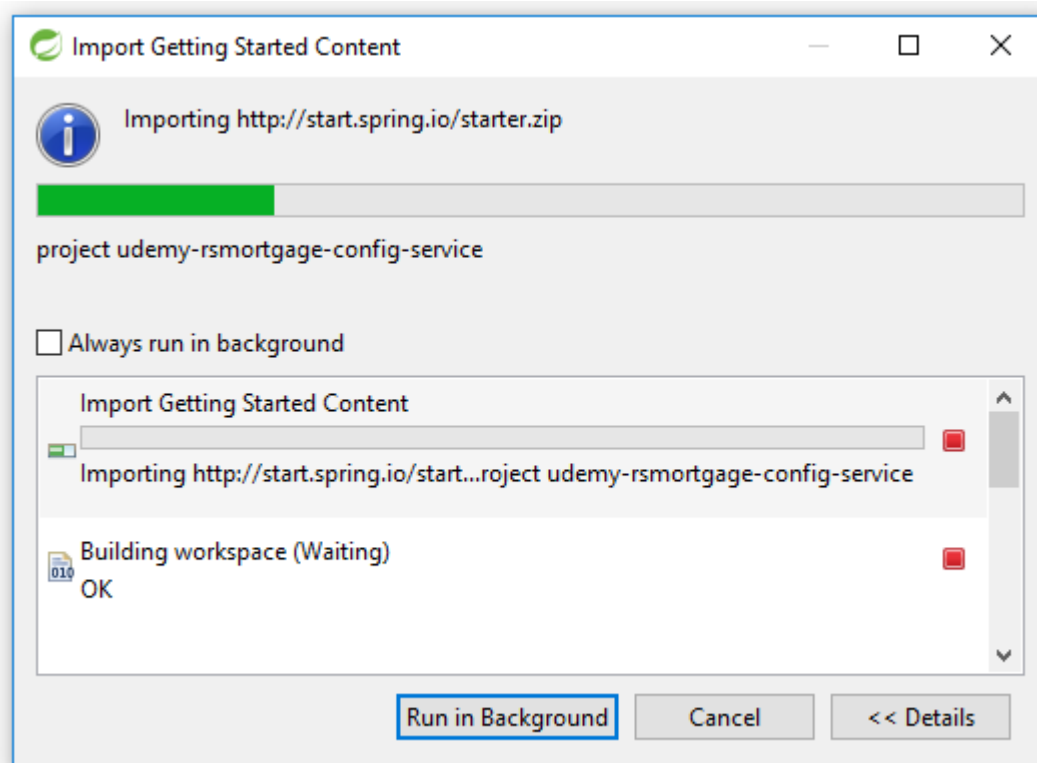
Import Getting Started Content

Importing http://start.spring.io/starter.zip

project udemy-rsmortgage-config-service

Always run in background

Import Getting Started Content

Importing http://start.spring.io/start...roject udemy-rsmortgage-config-service

Building workspace (Waiting)
OK

Run in Background
Cancel
<< Details